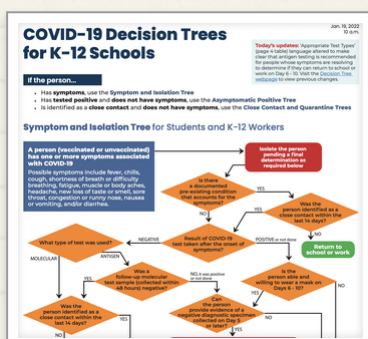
COVID-19 Decision Trees for K-12 Schools

Jan 19, 2022
10 a.m.

Today's updates: 'Appropriate Test Types' (page 4 table) language altered to make clear that antigen testing is recommended for people whose symptoms are resolving to determine if they can return to school or work on Day 6 – 10. Visit the Decision Tree webpage to view previous changes.

If the person...

Has symptoms, use the Symptom and Isolation Tree

Has tested positive and does not have symptoms, use the Asymptomatic Positive Tree

Is identified as a close contact and does not have symptoms, use the Close Contact and Quarantine Trees

Symptom and Isolation Tree for Students and K-12 Workers

A person (vaccinated or unvaccinated) has one or more symptoms associated with COVID-19

Possible symptoms include fever, chills, cough, shortness of breath or difficulty breathing, fatigue, muscle or body aches, headache, new loss of taste or smell, sore throat, congestion or runny nose, nausea or vomiting, and/or diarrhea.

Isolate the person pending a final determination as required below

Is there a documented pre-existing condition that accounts for the symptoms?

YES

NO

Was the person identified as a close contact within the last 14 days?

Result of COVID-19 test taken after the onset of symptoms?

NEGATIVE

POSITIVE or not done

NO

Return to school or work

What type of test was used?

MOLECULAR

ANTIGEN

Was a follow-up molecular test sample (collected within 48 hours) negative?

NO, it was positive or not done

YES

Is the person able and willing to wear a mask on Day 6 - 10?

YES

NO

Can the person provide evidence of a negative diagnostic specimen collected on Day 5 or later?

Was the person identified as a close contact within the last 14 days?

YES

NO